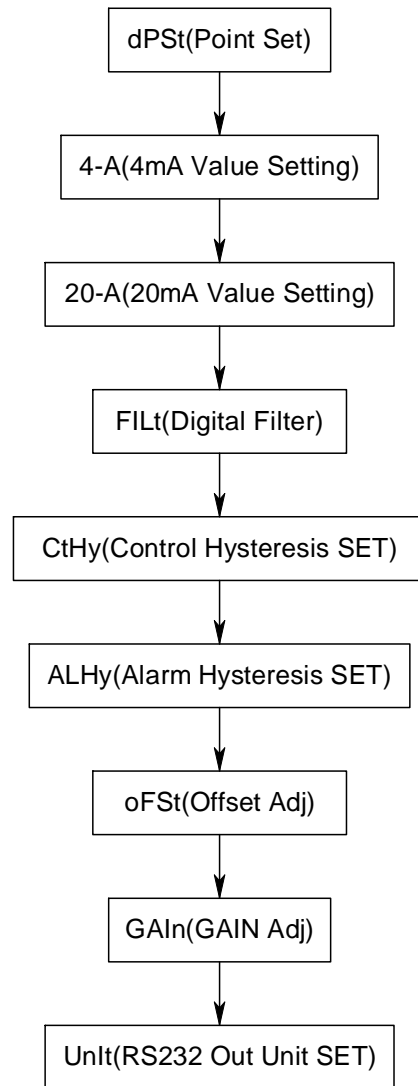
dPSt(Point Set)

4-A(4mA Value Setting)

20-A(20mA Value Setting)

FILt(Digital Filter)

CtHy(Control Hysteresis SET)

ALHy(Alarm Hysteresis SET)

oFSt(Offset Adj)

GAIn(GAIN Adj)

UnIt(RS232 Out Unit SET)